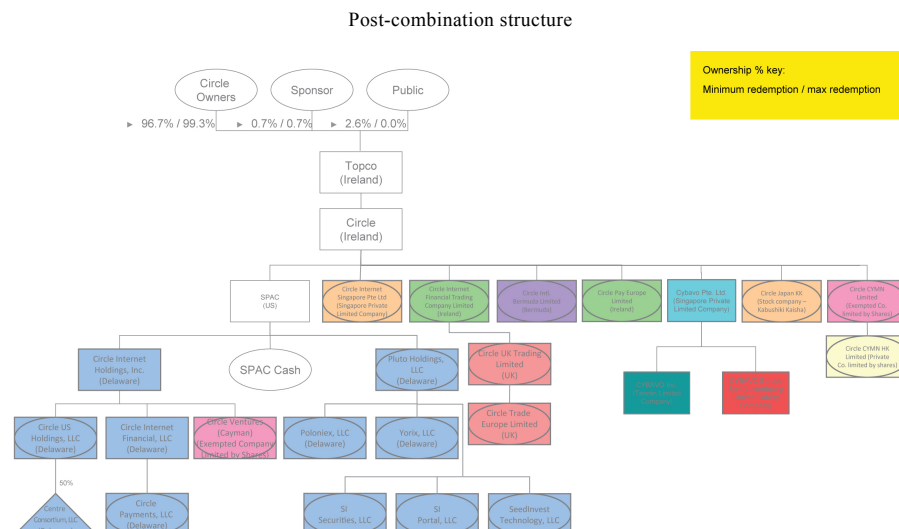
Post-combination structure

Ownership % key:
Minimum redemption / max redemption

Circle Owners

Sponsor

Public

96.7% / 99.3%

0.7% / 0.7%

2.6% / 0.0%

Topco (Ireland)

Circle (Ireland)

SPAC (US)

Circle Internet Singapore Pte Ltd (Singapore Private Limited Company)

Circle Internet Financial Trading Company Limited (Ireland)

Circle Intl. Bermuda Limited (Bermuda)

Circle Pay Europe Limited (Ireland)

Cybavo Pte. Ltd. (Singapore Private Limited Company)

Circle Japan KK (Stock company—Kabushiki Kaisha)

Circle CYMN Limited (Exempted Co. limited by Shares)

Circle CYMN HK Limited (Private Co. limited by shares)

Circle Internet Holdings, Inc. (Delaware)

SPAC Cash

Pluto Holdings, LLC (Delaware)

Circle UK Trading Limited (UK)

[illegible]

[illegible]

Circle US Holdings, LLC (Delaware)

Circle Internet Financial, LLC (Delaware)

Circle Ventures (Cayman) (Exempted Company limited by Shares)

Poloniex, LLC (Delaware)

Yorix, LLC (Delaware)

Circle Trade Europe Limited (UK)

50%

Centre Consortium, LLC

Circle Payments, LLC (Delaware)

SI Securities, LLC

SI Portal, LLC

SeedInvest Technology, LLC